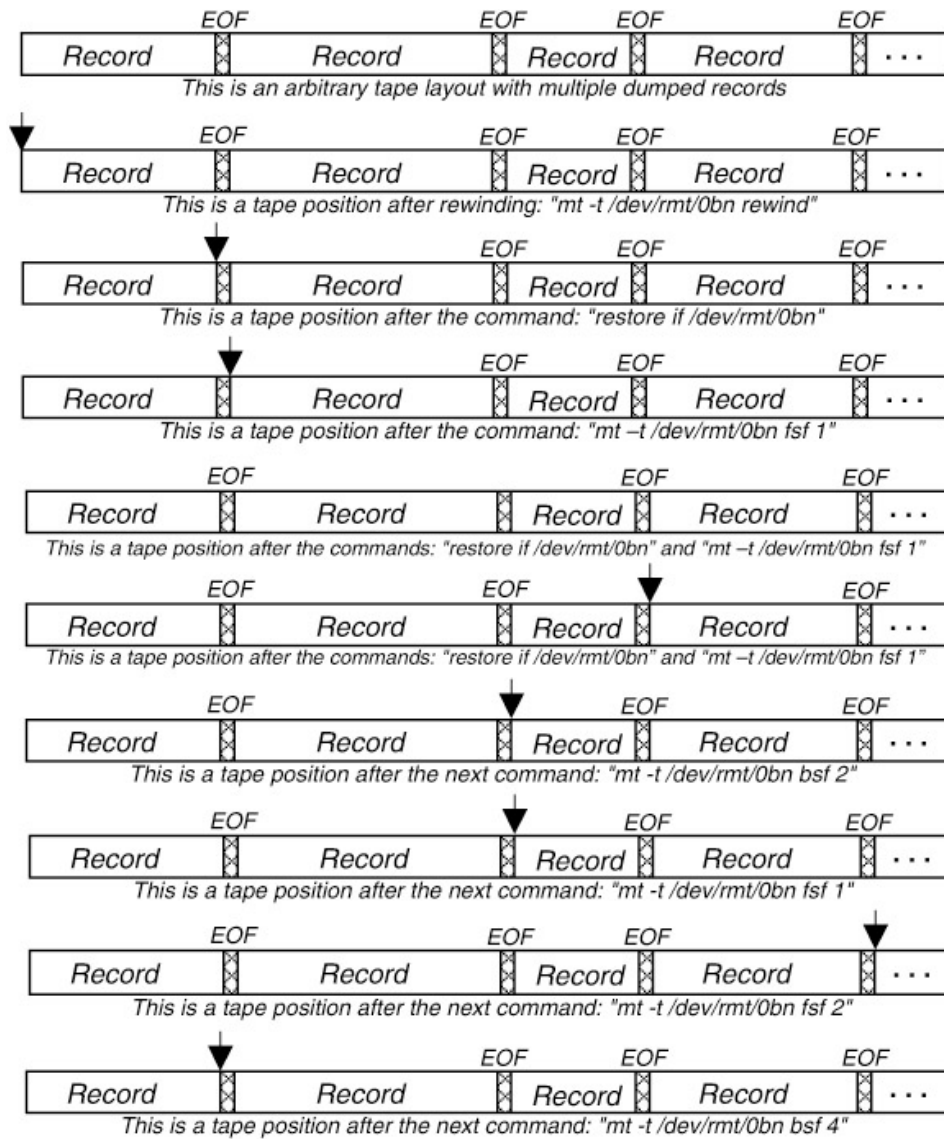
EOF EOF EOF EOF

Record Record Record Record . . .

This is an arbitrary tape layout with multiple dumped records

EOF EOF EOF EOF

Record Record Record Record . . .

This is a tape position after rewinding: "mt -t /dev/rmt/0bn rewind"

EOF EOF EOF

Record Record Record Record . . .

This is a tape position after the command: "restore if /dev/rmt/0bn"

EOF EOF EOF

Record Record Record Record . . .

This is a tape position after the command: "mt –t /dev/rmt/0bn fsf 1"

EOF EOF EOF

Record Record Record Record . . .

This is a tape position after the commands: "restore if /dev/rmt/0bn" and "mt –t /dev/rmt/0bn fsf 1"

EOF EOF EOF

Record Record Record Record . . .

This is a tape position after the commands: "restore if /dev/rmt/0bn" and "mt –t /dev/rmt/0bn fsf 1"

EOF EOF EOF

Record Record Record Record . . .

This is a tape position after the next command: "mt -t /dev/rmt/0bn bsf 2"

EOF EOF EOF

Record Record Record Record . . .

This is a tape position after the next command: "mt -t /dev/rmt/0bn fsf 1"

EOF EOF EOF

Record Record Record Record . . .

This is a tape position after the next command: "mt -t /dev/rmt/0bn fsf 2"

EOF EOF EOF

Record Record Record Record . . .

This is a tape position after the next command: "mt -t /dev/rmt/0bn bsf 4"